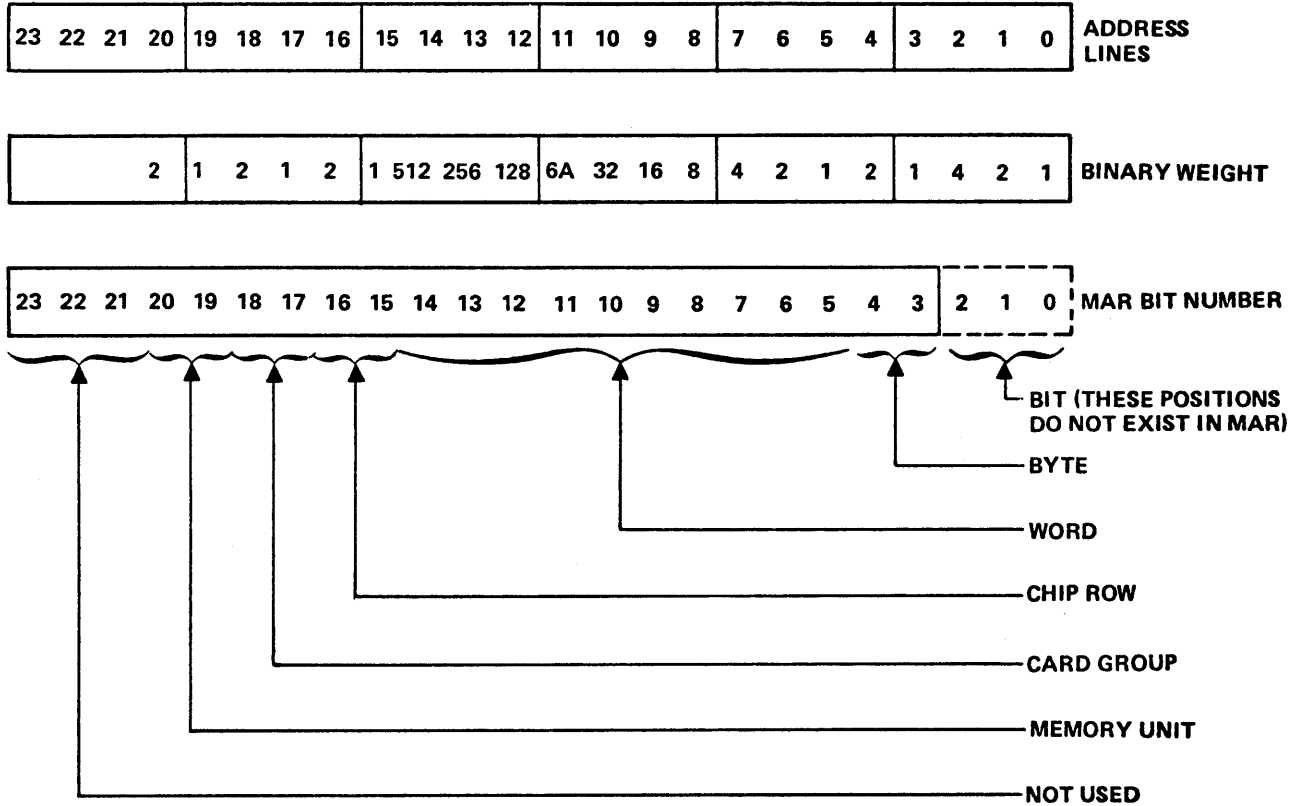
| 23 22 21 20 | 19 18 17 16 | 15 14 13 12 | 11 10 9 8 | 7 6 5 4 | 3 2 1 0 |
|---|---|---|---|---|---|

ADDRESS LINES

| 2 | 1 2 1 2 | 1 512 256 128 | 6A 32 16 8 | 4 2 1 2 | 1 4 2 1 |
|---|---|---|---|---|---|

BINARY WEIGHT

| 23 22 21 20 19 18 17 16 15 14 13 12 11 10 9 8 7 6 5 4 3 | 2 1 0 |
|---|---|

MAR BIT NUMBER

BIT (THESE POSITIONS DO NOT EXIST IN MAR)

BYTE

WORD

CHIP ROW

CARD GROUP

MEMORY UNIT

NOT USED